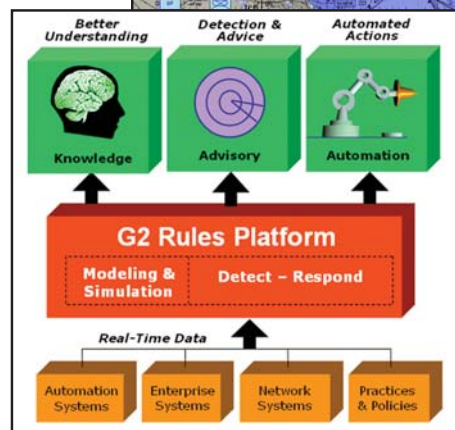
Better Understanding

Detection & Advice

Automated Actions

Knowledge

Advisory

Automation

G2 Rules Platform

Modeling & Simulation

Detect – Respond

Real-Time Data

Automation Systems

Enterprise Systems

Network Systems

Practices & Policies